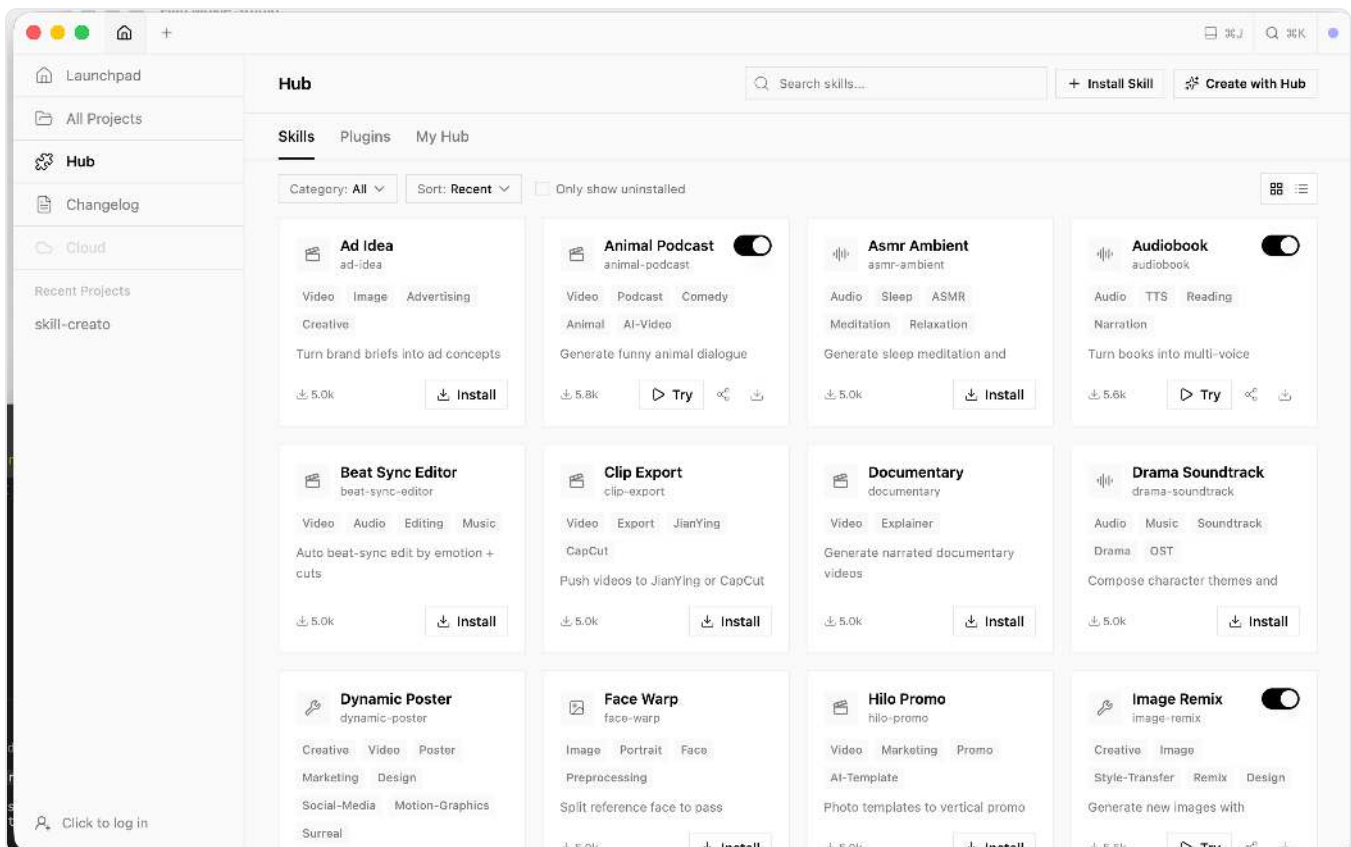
+

⌘J ⌘K

Launchpad
All Projects
Hub
Changelog
Cloud

Recent Projects
skill-creato

Click to log in

Hub

Search skills...

+ Install Skill
Create with Hub

Skills Plugins My Hub

Category: All
Sort: Recent
Only show uninstalled

Ad Idea
ad-idea
Video Image Advertising Creative
Turn brand briefs into ad concepts
5.0k
Install

Animal Podcast
animal-podcast
Video Podcast Comedy Animal AI-Video
Generate funny animal dialogue
5.8k
Try

Asmr Ambient
asmr-ambient
Audio Sleep ASMR Meditation Relaxation
Generate sleep meditation and
5.0k
Install

Audiobook
audiobook
Audio TTS Reading Narration
Turn books into multi-voice
5.6k
Try

Beat Sync Editor
beat-sync-editor
Video Audio Editing Music
Auto beat-sync edit by emotion + cuts
5.0k
Install

Clip Export
clip-export
Video Export JianYing CapCut
Push videos to JianYing or CapCut
5.0k
Install

Documentary
documentary
Video Explainer
Generate narrated documentary videos
5.0k
Install

Drama Soundtrack
drama-soundtrack
Audio Music Soundtrack Drama OST
Compose character themes and
5.0k
Install

Dynamic Poster
dynamic-poster
Creative Video Poster Marketing Design Social-Media Motion-Graphics Surreal

Face Warp
face-warp
Image Portrait Face Preprocessing
Split reference face to pass
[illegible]
Install

Hilo Promo
hilo-promo
Video Marketing Promo AI-Template
Photo templates to vertical promo
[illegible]
Install

Image Remix
image-remix
Creative Image Style-Transfer Remix Design
Generate new images with
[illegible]
Try